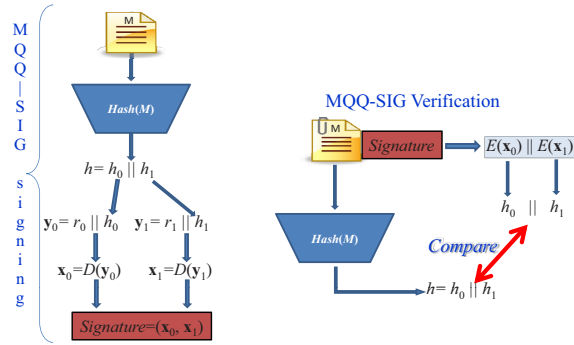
M
Q
Q
|
S
I
G

s
i
g
n
i
n
g

M

$Hash(M)$

$h = h_0 \,||\, h_1$

$\mathbf{y}_0 = r_0 \,||\, h_0$

$\mathbf{y}_1 = r_1 \,||\, h_1$

$\mathbf{x}_0 = D(\mathbf{y}_0)$

$\mathbf{x}_1 = D(\mathbf{y}_1)$

$Signature = (\mathbf{x}_0, \mathbf{x}_1)$

MQQ-SIG Verification

M

Signature

$E(\mathbf{x}_0) \,||\, E(\mathbf{x}_1)$

$h_0 \;\; || \;\; h_1$

Compare

$Hash(M)$

$h = h_0 \,||\, h_1$